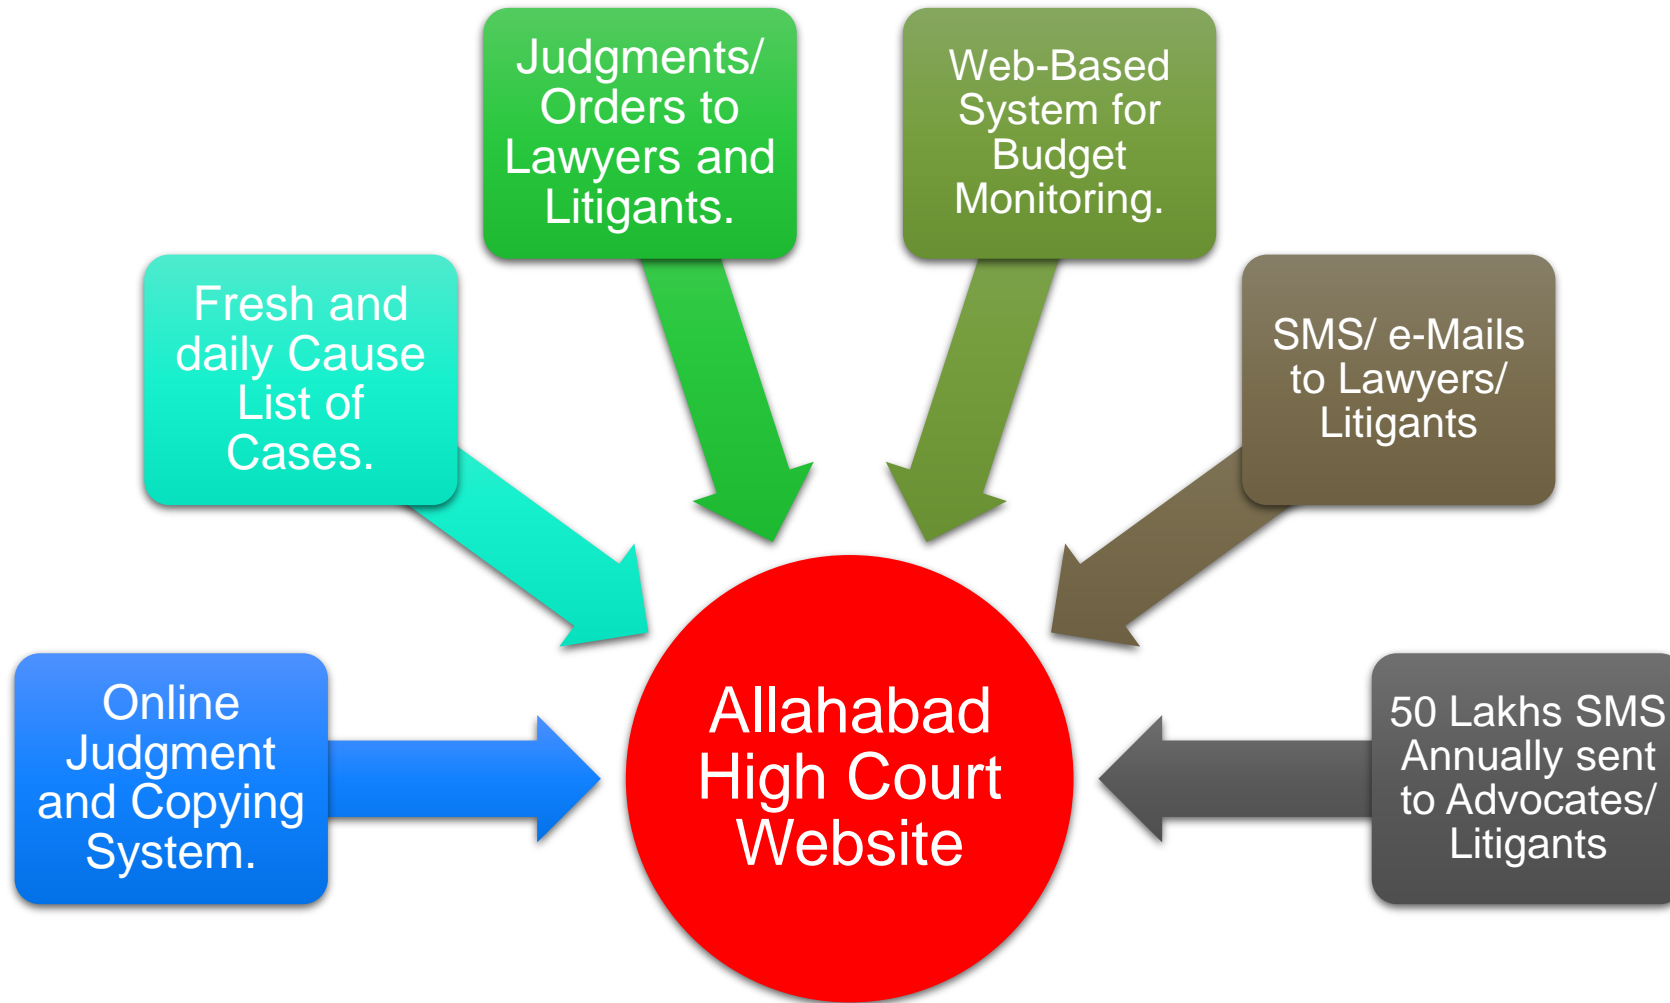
Judgments/ Orders to Lawyers and Litigants.

Web-Based System for Budget Monitoring.

Fresh and daily Cause List of Cases.

SMS/ e-Mails to Lawyers/ Litigants

Online Judgment and Copying System.

Allahabad High Court Website

50 Lakhs SMS Annually sent to Advocates/ Litigants